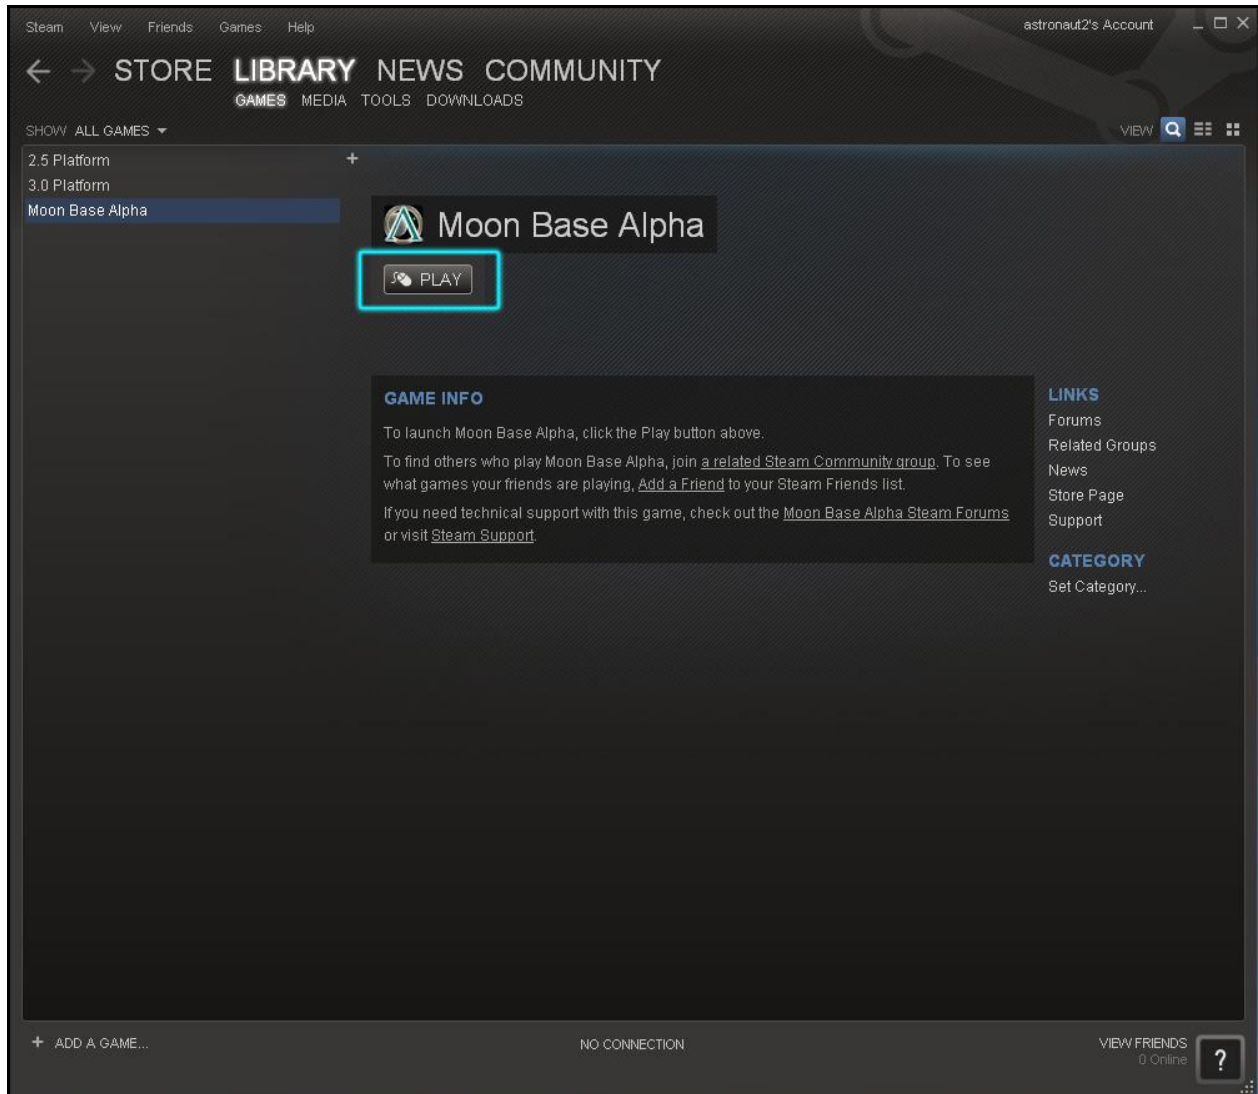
Steam View Friends Games Help

astronaut2's Account

STORE LIBRARY NEWS COMMUNITY

GAMES MEDIA TOOLS DOWNLOADS

SHOW ALL GAMES

VIEW

2.5 Platform
3.0 Platform
Moon Base Alpha

Moon Base Alpha

PLAY

GAME INFO

To launch Moon Base Alpha, click the Play button above.

To find others who play Moon Base Alpha, join a related Steam Community group. To see what games your friends are playing, Add a Friend to your Steam Friends list.

If you need technical support with this game, check out the Moon Base Alpha Steam Forums or visit Steam Support.

LINKS
Forums
Related Groups
News
Store Page
Support

CATEGORY
Set Category...

+ ADD A GAME...

NO CONNECTION

VIEW FRIENDS
0 Online

?